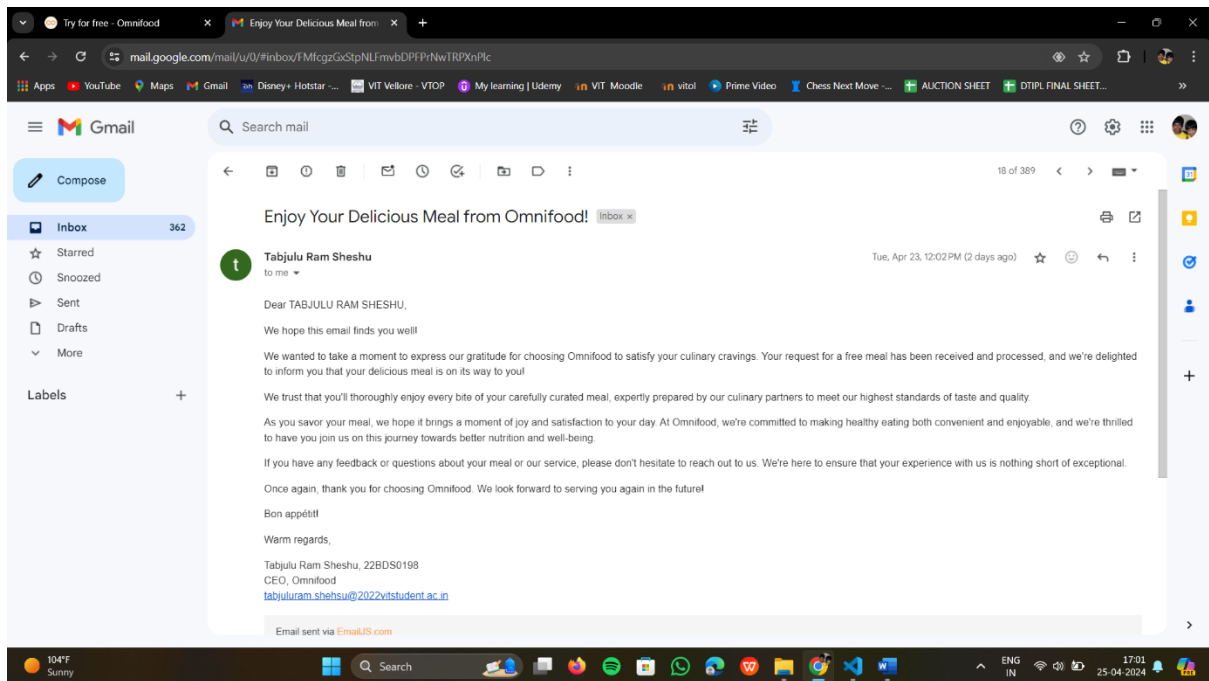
Try for free - Omnifood
Enjoy Your Delicious Meal from
mail.google.com/mail/u/0/#inbox/FMfcgzGxStpNLFmvbDPFPrNwTRPXnPlc
Apps YouTube Maps Gmail Disney+ Hotstar -... VIT Vellore - VTOP My learning | Udemy VIT Moodle vitol Prime Video Chess Next Move -... AUCTION SHEET DTIPL FINAL SHEET...

Gmail
Search mail
Compose
Inbox 362
Starred
Snoozed
Sent
Drafts
More
Labels

18 of 389

Enjoy Your Delicious Meal from Omnifood! Inbox ×

Tabjulu Ram Sheshu
to me
Tue, Apr 23, 12:02 PM (2 days ago)

Dear TABJULU RAM SHESHU,

We hope this email finds you well!

We wanted to take a moment to express our gratitude for choosing Omnifood to satisfy your culinary cravings. Your request for a free meal has been received and processed, and we're delighted to inform you that your delicious meal is on its way to you!

We trust that you'll thoroughly enjoy every bite of your carefully curated meal, expertly prepared by our culinary partners to meet our highest standards of taste and quality.

As you savor your meal, we hope it brings a moment of joy and satisfaction to your day. At Omnifood, we're committed to making healthy eating both convenient and enjoyable, and we're thrilled to have you join us on this journey towards better nutrition and well-being.

If you have any feedback or questions about your meal or our service, please don't hesitate to reach out to us. We're here to ensure that your experience with us is nothing short of exceptional.

Once again, thank you for choosing Omnifood. We look forward to serving you again in the future!

Bon appétit!

Warm regards,

Tabjulu Ram Sheshu, 22BDS0198
CEO, Omnifood
tabjuluram.shehsu@2022vitstudent.ac.in

Email sent via EmailJS.com

104°F
Sunny
Search
ENG IN
17:01
25-04-2024